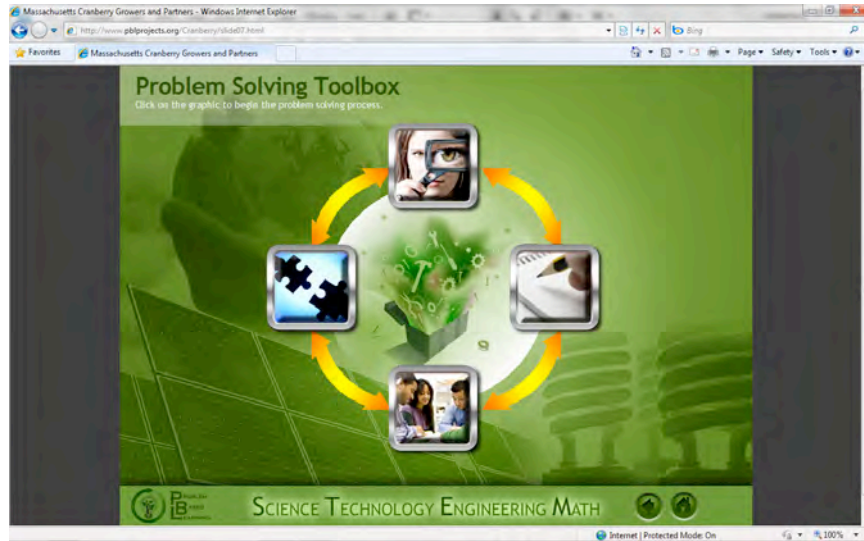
Massachusetts Cranberry Growers and Partners - Windows Internet Explorer

http://www.pblprojects.org/Cranberry/slide07.html

Bing

Favorites

Massachusetts Cranberry Growers and Partners

Page ▾ Safety ▾ Tools ▾

Problem Solving Toolbox

Click on the graphic to begin the problem solving process.

Problem Based Learning

Science Technology Engineering Math

Internet | Protected Mode: On

100%